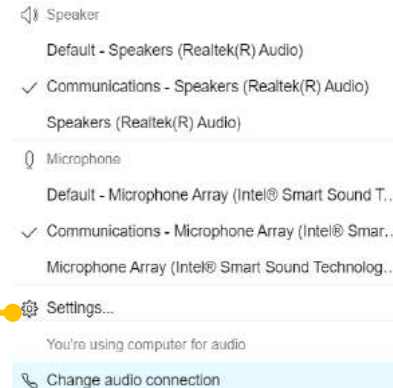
Speaker

Default - Speakers (Realtek(R) Audio)

Communications - Speakers (Realtek(R) Audio)

Speakers (Realtek(R) Audio)

Microphone

Default - Microphone Array (Intel® Smart Sound T...

Communications - Microphone Array (Intel® Smar...

Microphone Array (Intel® Smart Sound Technolog...

Settings...

You're using computer for audio

Change audio connection